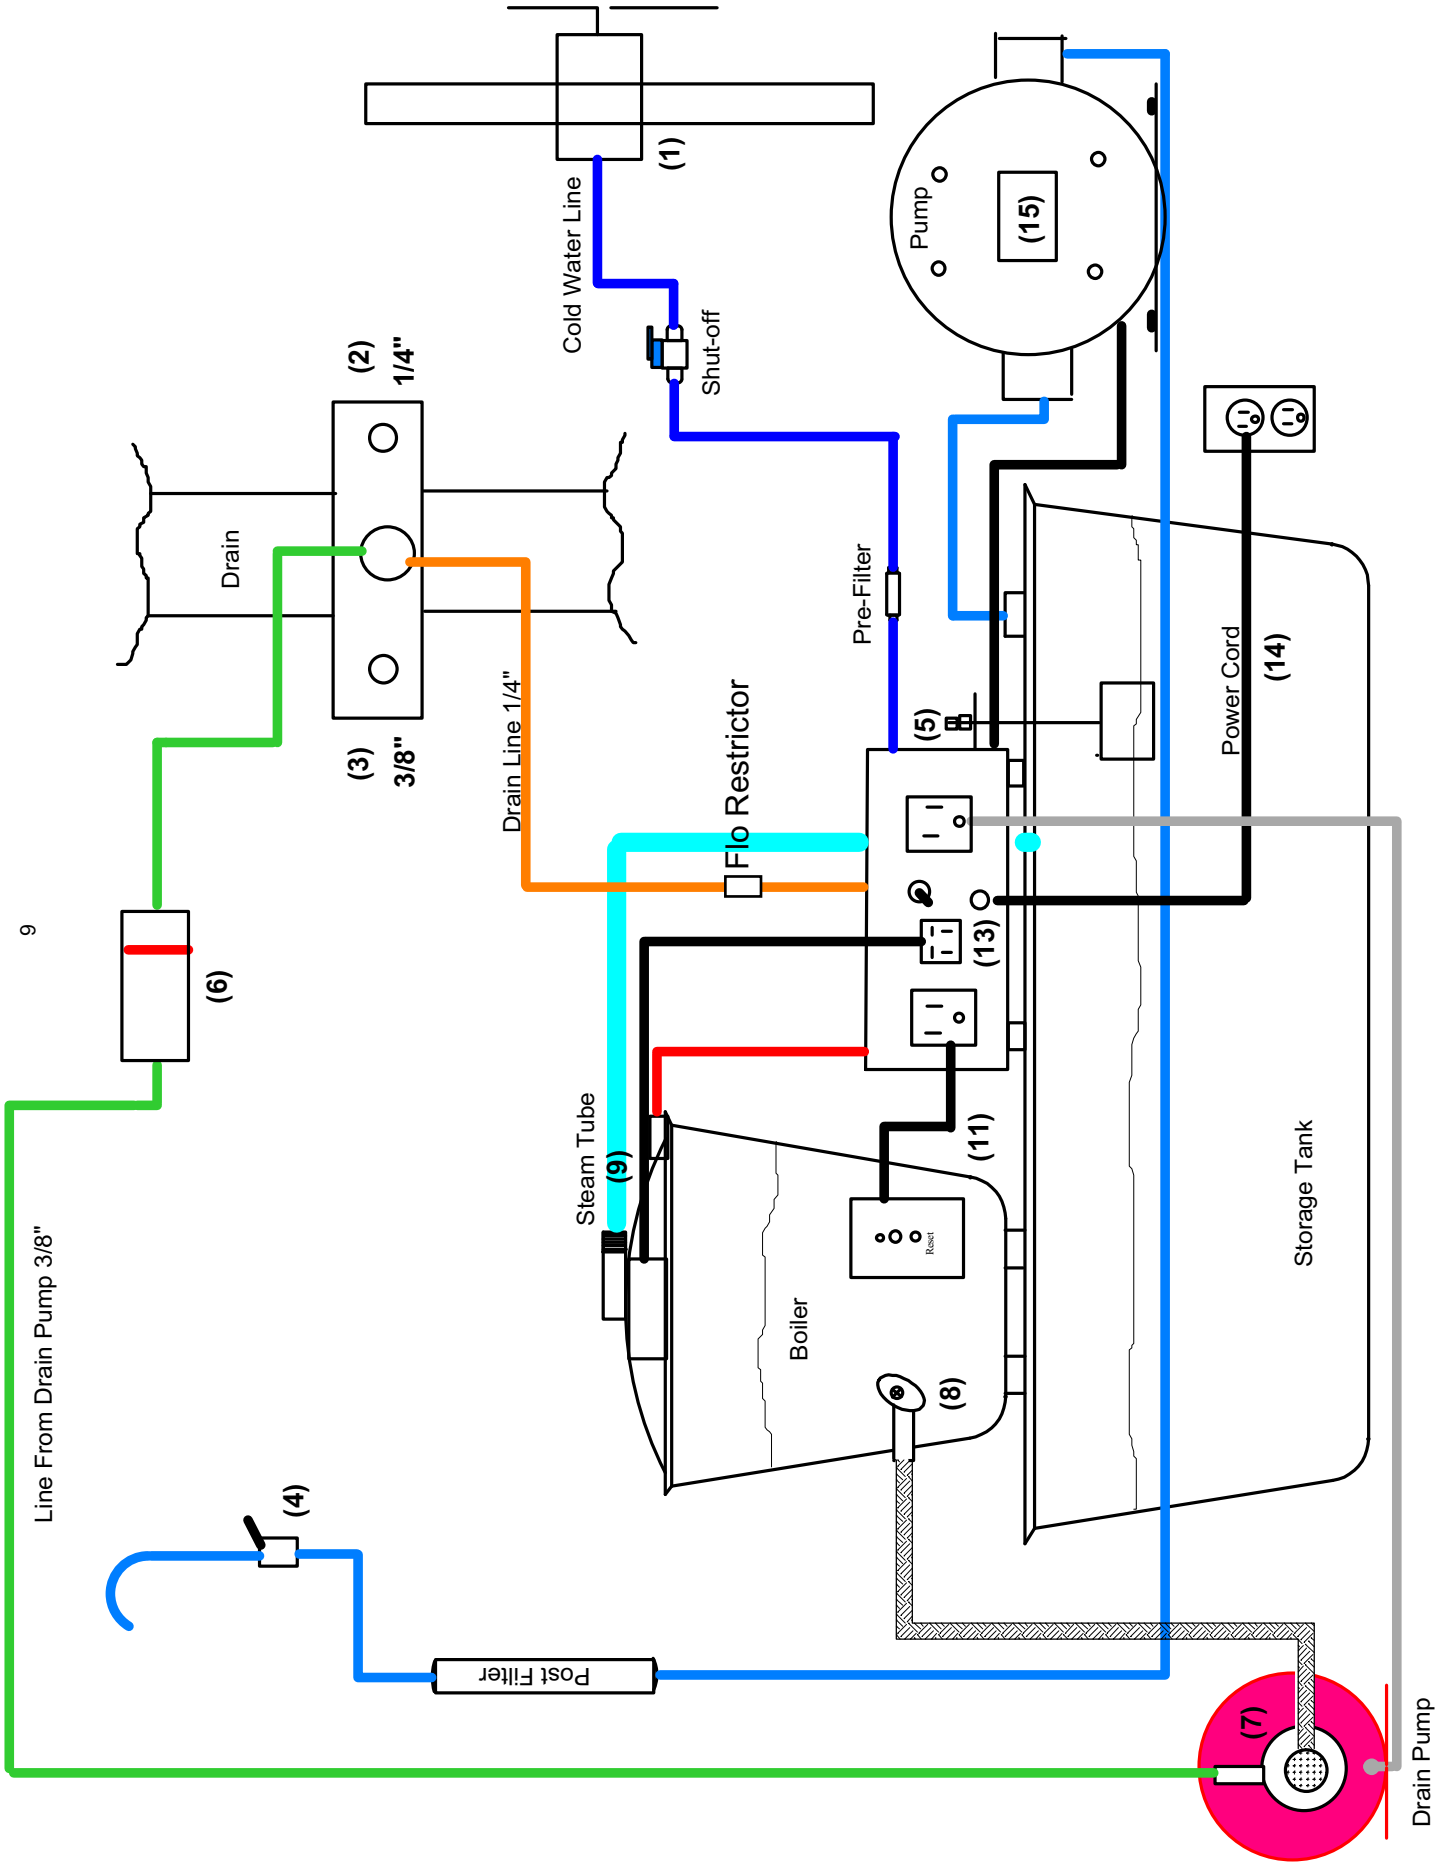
(1)
Cold Water Line
Shut-off
Pump
(15)
(2)
1/4"
Drain
(3)
3/8"
Drain Line 1/4"
Pre-Filter
Flo Restrictor
(5)
Power Cord
(14)
9
(6)
(13)
(11)
Steam Tube
(9)
Reset
Boiler
(8)
Storage Tank
Line From Drain Pump 3/8"
(4)
Post Filter
(7)
Drain Pump